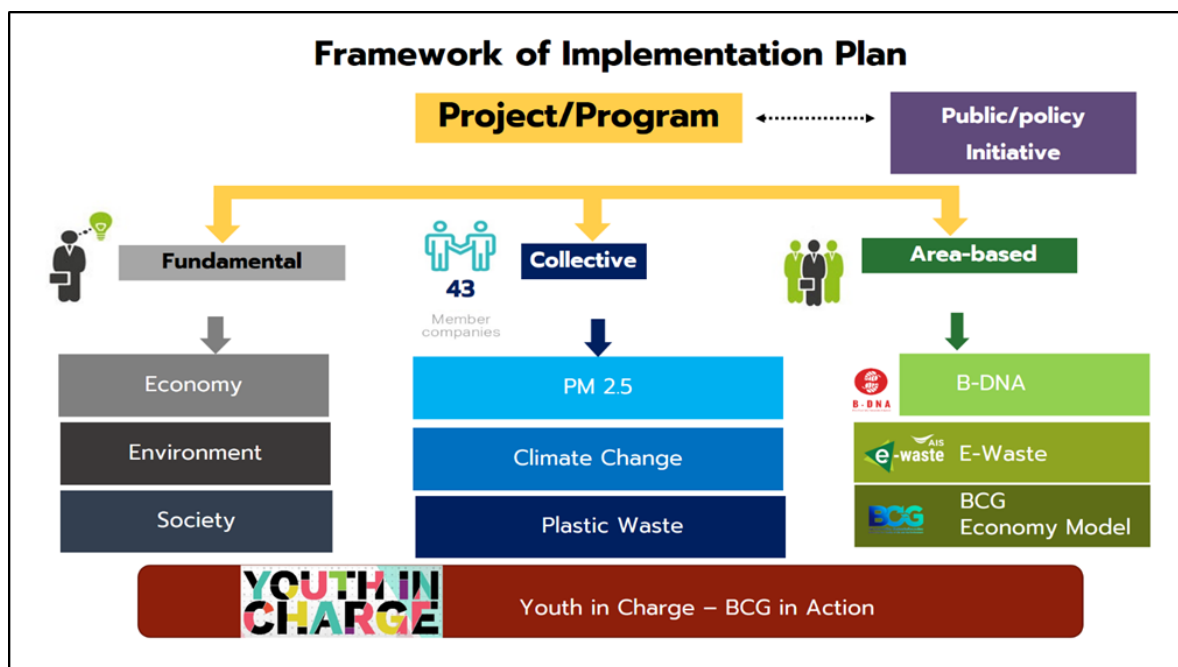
Framework of Implementation Plan

Project/Program

Public/policy Initiative

Fundamental

43
Member companies

Collective

Area-based

Economy

Environment

Society

PM 2.5

Climate Change

Plastic Waste

B-DNA

B-DNA

AIS e-waste

E-Waste

BCG

BCG Economy Model

YOUTH IN CHARGE

Youth in Charge – BCG in Action